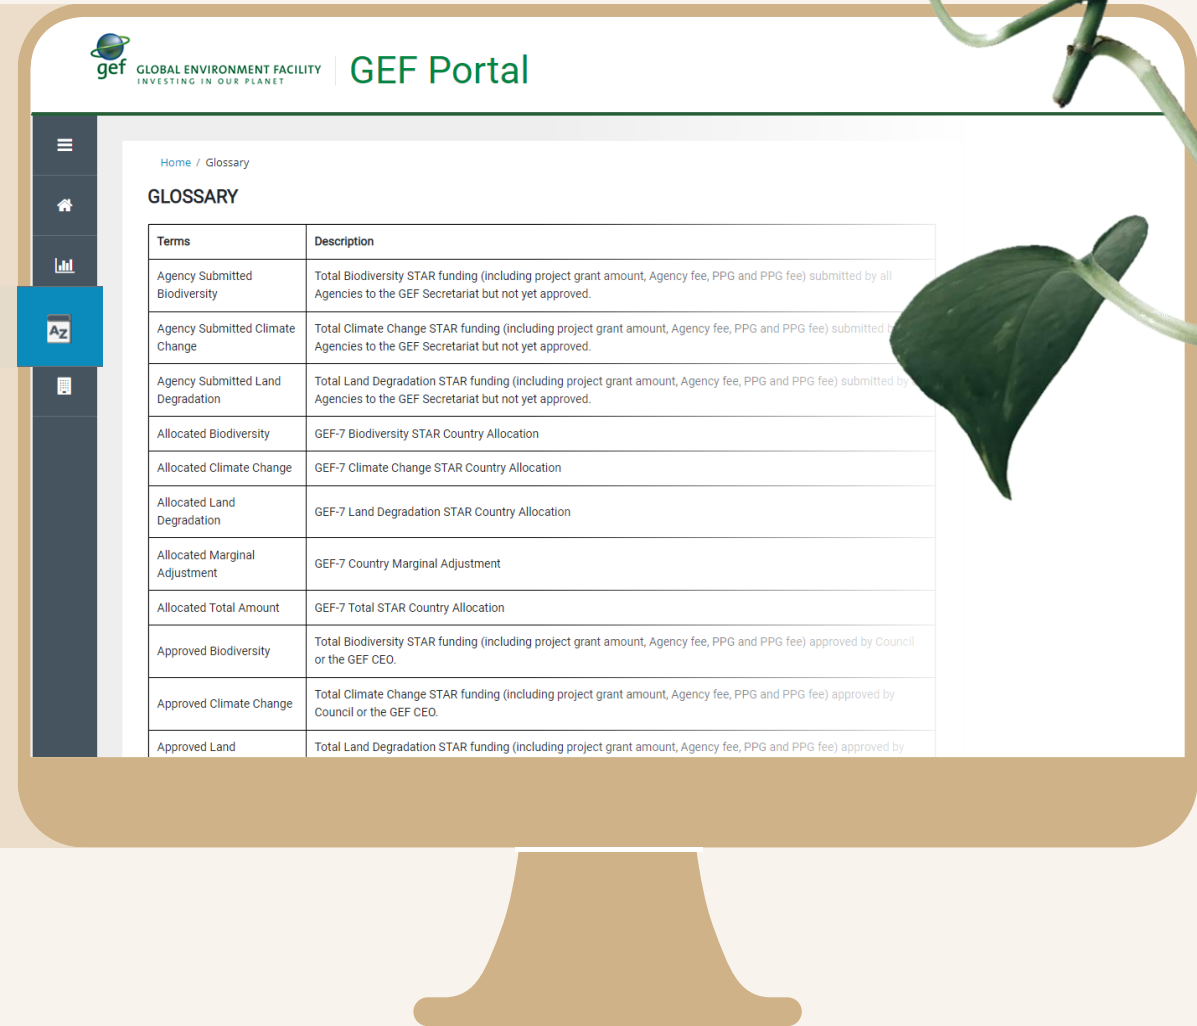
gef GLOBAL ENVIRONMENT FACILITY
INVESTING IN OUR PLANET

GEF Portal

Home / Glossary

GLOSSARY

| Terms | Description |
|---|---|
| Agency Submitted Biodiversity | Total Biodiversity STAR funding (including project grant amount, Agency fee, PPG and PPG fee) submitted by all Agencies to the GEF Secretariat but not yet approved. |
| Agency Submitted Climate Change | Total Climate Change STAR funding (including project grant amount, Agency fee, PPG and PPG fee) submitted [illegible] Agencies to the GEF Secretariat but not yet approved. |
| Agency Submitted Land Degradation | Total Land Degradation STAR funding (including project grant amount, Agency fee, PPG and PPG fee) submitted by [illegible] Agencies to the GEF Secretariat but not yet approved. |
| Allocated Biodiversity | GEF-7 Biodiversity STAR Country Allocation |
| Allocated Climate Change | GEF-7 Climate Change STAR Country Allocation |
| Allocated Land Degradation | GEF-7 Land Degradation STAR Country Allocation |
| Allocated Marginal Adjustment | GEF-7 Country Marginal Adjustment |
| Allocated Total Amount | GEF-7 Total STAR Country Allocation |
| Approved Biodiversity | Total Biodiversity STAR funding (including project grant amount, Agency fee, PPG and PPG fee) approved by Council or the GEF CEO. |
| Approved Climate Change | Total Climate Change STAR funding (including project grant amount, Agency fee, PPG and PPG fee) approved by Council or the GEF CEO. |
| Approved Land | Total Land Degradation STAR funding (including project grant amount, Agency fee, PPG and PPG fee) approved by |